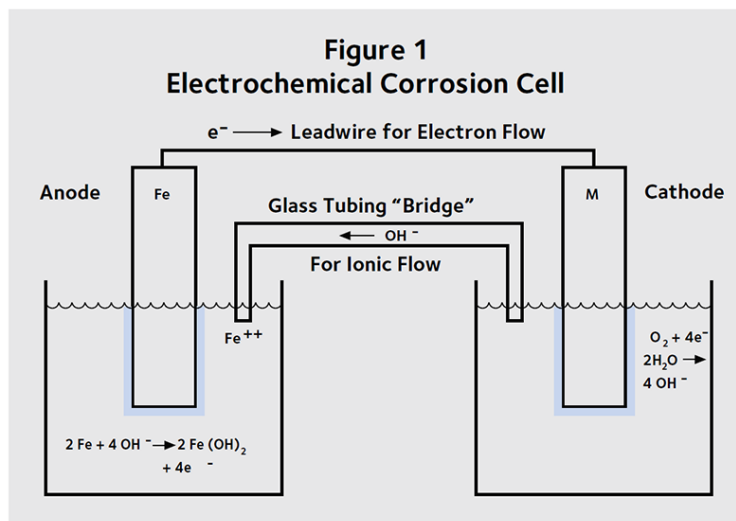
Figure 1
Electrochemical Corrosion Cell

$e^-$ ⟶ Leadwire for Electron Flow

Anode

Fe

Glass Tubing “Bridge”

← $OH^-$

For Ionic Flow

M

Cathode

$Fe^{++}$

$O_2 + 4e^-$
$2H_2O$ ⟶
$4 OH^-$

$2 Fe + 4 OH^- \rightarrow 2 Fe(OH)_2$
$+ 4e^-$